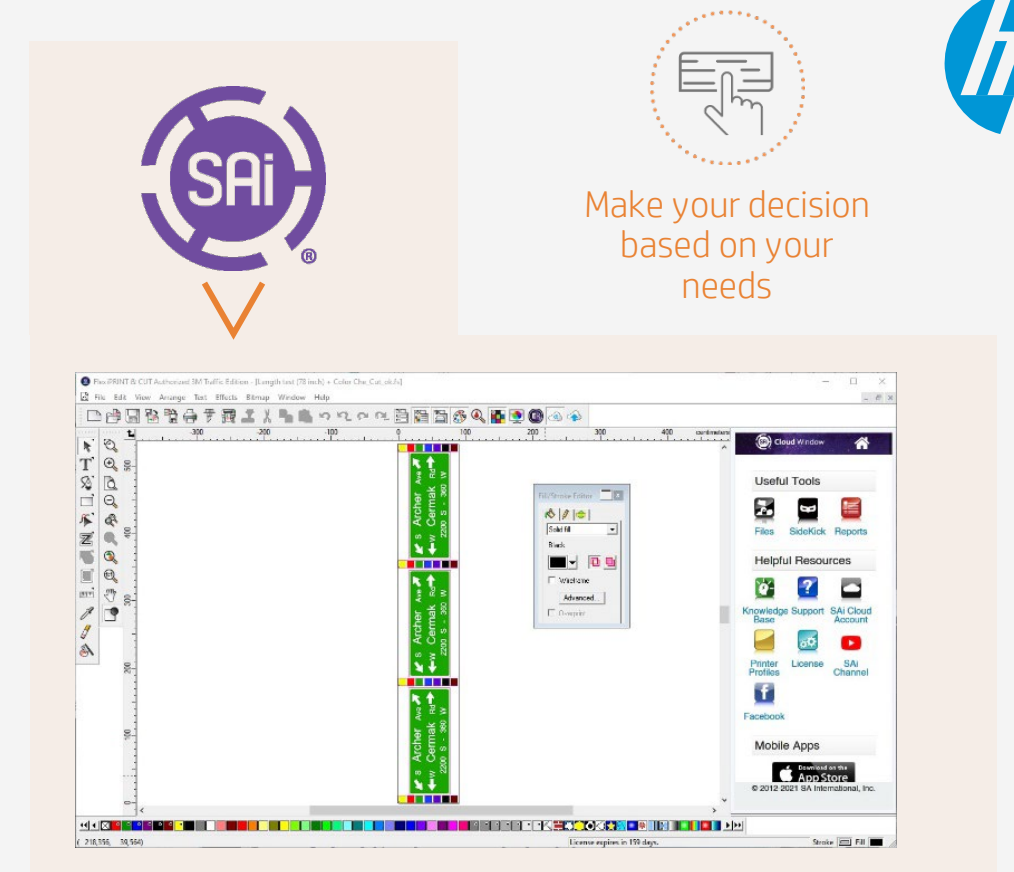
SAi®

Make your decision based on your needs

Flexi PRINT & CUT Authorized 3M Traffic Edition - [Length test (78 inch) + Color Chn_Cut_ok.fs]

File Edit View Arrange Text Effects Bitmap Window Help

-300 -200 -100 0 100 200 300 400 centimeters

S Archer Ave
W Cermak Rd
2200 S - 360 W

S Archer Ave
W Cermak Rd
2200 S - 360 W

S Archer Ave
W Cermak Rd
2200 S - 360 W

Fill/Stroke Editor
Solid fill
Black
Wireframe
Advanced...
Overprint

Cloud Window

Useful Tools
Files SideKick Reports

Helpful Resources
Knowledge Base Support SAi Cloud Account
Printer Profiles License SAi Channel
Facebook

Mobile Apps
Download on the App Store

© 2012-2021 SA International, Inc.

( 218,556, 38,564)
License expires in 159 days.
Stroke Fill